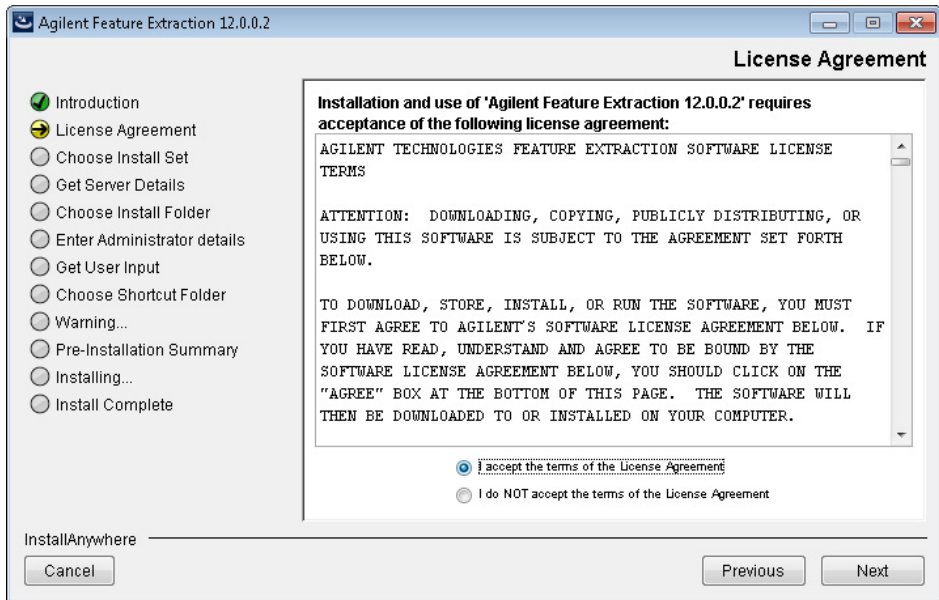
Agilent Feature Extraction 12.0.0.2

License Agreement

Introduction
License Agreement
Choose Install Set
Get Server Details
Choose Install Folder
Enter Administrator details
Get User Input
Choose Shortcut Folder
Warning...
Pre-Installation Summary
Installing...
Install Complete

Installation and use of 'Agilent Feature Extraction 12.0.0.2' requires acceptance of the following license agreement:

AGILENT TECHNOLOGIES FEATURE EXTRACTION SOFTWARE LICENSE TERMS

ATTENTION: DOWNLOADING, COPYING, PUBLICLY DISTRIBUTING, OR USING THIS SOFTWARE IS SUBJECT TO THE AGREEMENT SET FORTH BELOW.

TO DOWNLOAD, STORE, INSTALL, OR RUN THE SOFTWARE, YOU MUST FIRST AGREE TO AGILENT'S SOFTWARE LICENSE AGREEMENT BELOW. IF YOU HAVE READ, UNDERSTAND AND AGREE TO BE BOUND BY THE SOFTWARE LICENSE AGREEMENT BELOW, YOU SHOULD CLICK ON THE "AGREE" BOX AT THE BOTTOM OF THIS PAGE. THE SOFTWARE WILL THEN BE DOWNLOADED TO OR INSTALLED ON YOUR COMPUTER.

I accept the terms of the License Agreement
I do NOT accept the terms of the License Agreement

InstallAnywhere

Cancel

Previous Next